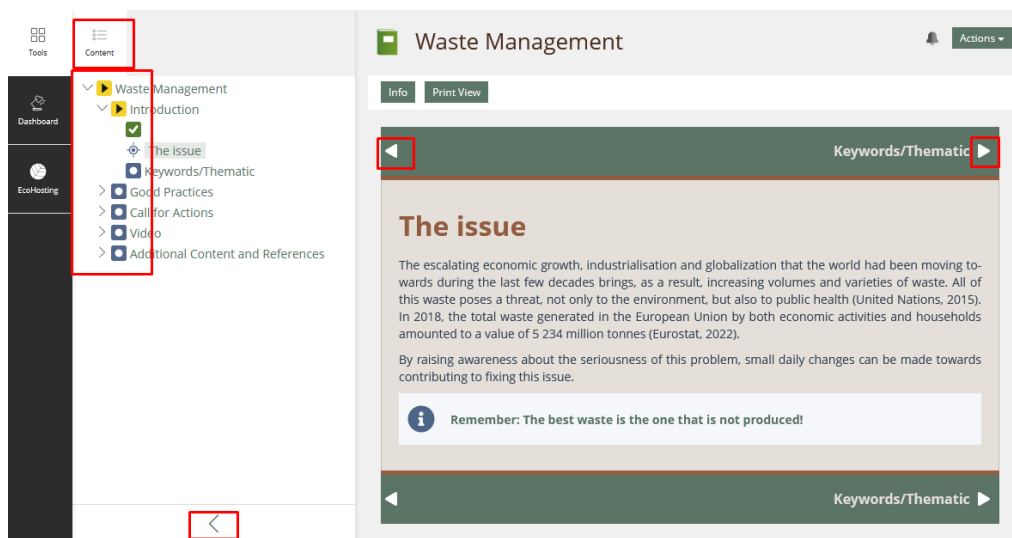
Tools

Content

Dashboard

EcoHosting

Waste Management
Introduction
The issue
Keywords/Thematic
Good Practices
Call for Actions
Video
Additional Content and References

Waste Management

Actions

Info

Print View

Keywords/Thematic

The issue

The escalating economic growth, industrialisation and globalization that the world had been moving towards during the last few decades brings, as a result, increasing volumes and varieties of waste. All of this waste poses a threat, not only to the environment, but also to public health (United Nations, 2015). In 2018, the total waste generated in the European Union by both economic activities and households amounted to a value of 5 234 million tonnes (Eurostat, 2022).

By raising awareness about the seriousness of this problem, small daily changes can be made towards contributing to fixing this issue.

Remember: The best waste is the one that is not produced!

Keywords/Thematic